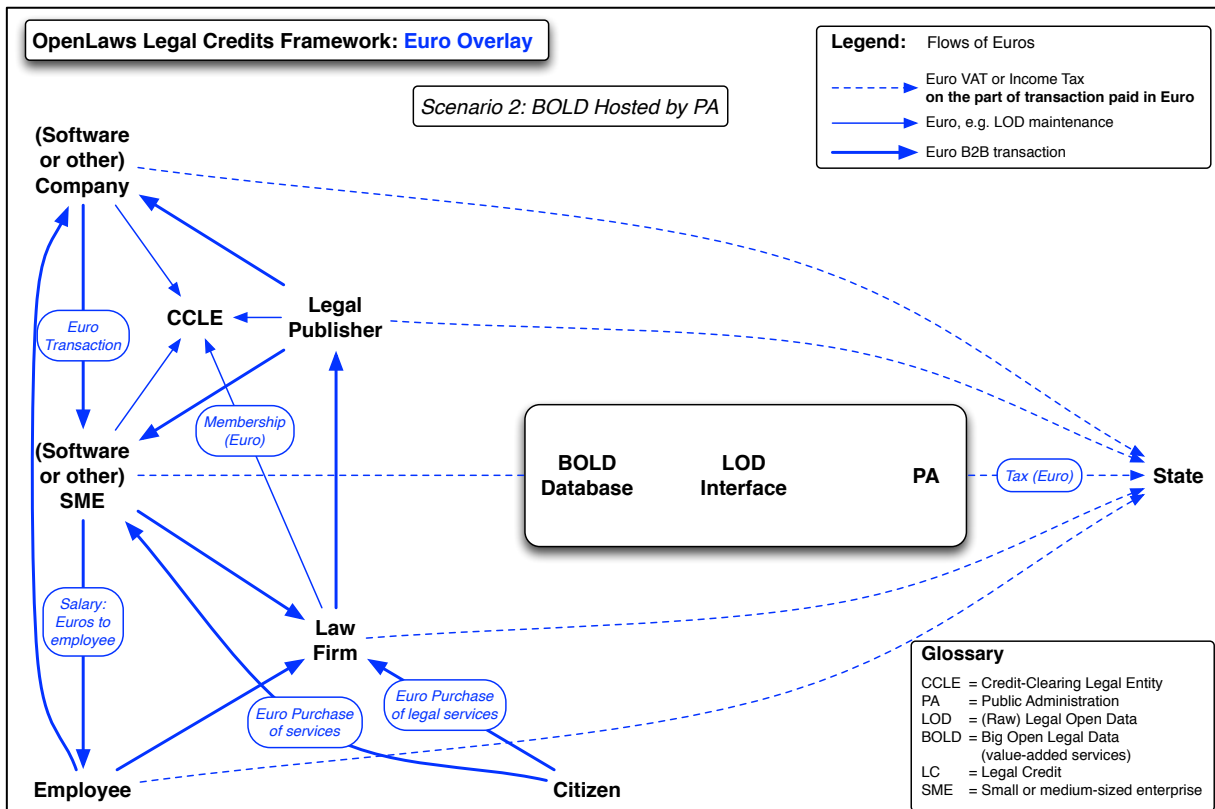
OpenLaws Legal Credits Framework: Euro Overlay

Legend: Flows of Euros

Euro VAT or Income Tax on the part of transaction paid in Euro

Euro, e.g. LOD maintenance

Euro B2B transaction

Scenario 2: BOLD Hosted by PA

(Software or other) Company

CCLE

Legal Publisher

Euro Transaction

Membership (Euro)

(Software or other) SME

BOLD Database

LOD Interface

PA

Tax (Euro)

State

Salary: Euros to employee

Law Firm

Euro Purchase of legal services

Euro Purchase of services

Employee

Citizen

Glossary

| | |
|---|---|
| CCLE | = Credit-Clearing Legal Entity |
| PA | = Public Administration |
| LOD | = (Raw) Legal Open Data |
| BOLD | = Big Open Legal Data (value-added services) |
| LC | = Legal Credit |
| SME | = Small or medium-sized enterprise |